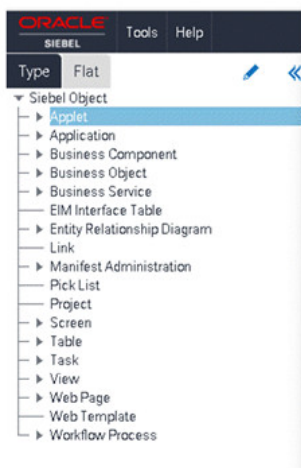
ORACLE
SIEBEL
Tools Help
Type Flat
«
Siebel Object
Applet
Application
Business Component
Business Object
Business Service
EIM Interface Table
Entity Relationship Diagram
Link
Manifest Administration
Pick List
Project
Screen
Table
Task
View
Web Page
Web Template
Workflow Process